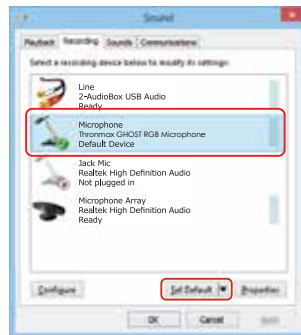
Sound

Playback Recording Sounds Communications

Select a recording device below to modify its settings:

Line
2-AudioBox USB Audio
Ready

Microphone
Thronmax GHOST RGB Microphone
Default Device

Jack Mic
Realtek High Definition Audio
Not plugged in

Microphone Array
Realtek High Definition Audio
Ready

Configure Set Default Properties

OK Cancel Apply